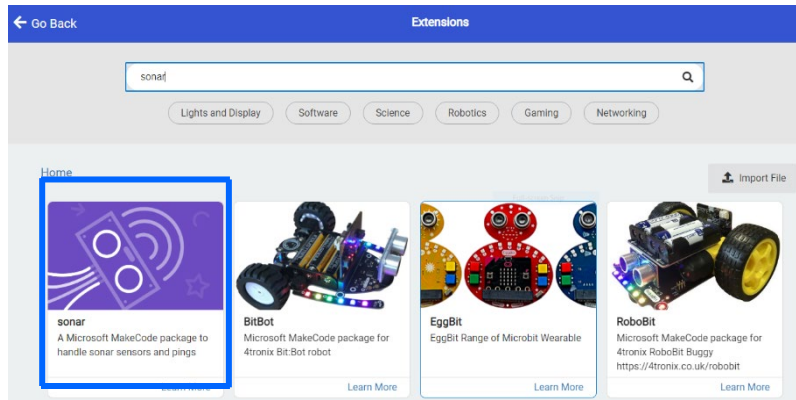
Go Back

Extensions

sonar

Lights and Display

Software

Science

Robotics

Gaming

Networking

Home

Import File

sonar

A Microsoft MakeCode package to handle sonar sensors and pings

Learn More

BitBot

Microsoft MakeCode package for 4tronix Bit:Bot robot

Learn More

EggBit

EggBit Range of Microbit Wearable

Learn More

RoboBit

Microsoft MakeCode package for 4tronix RoboBit Buggy https://4tronix.co.uk/robobit

Learn More